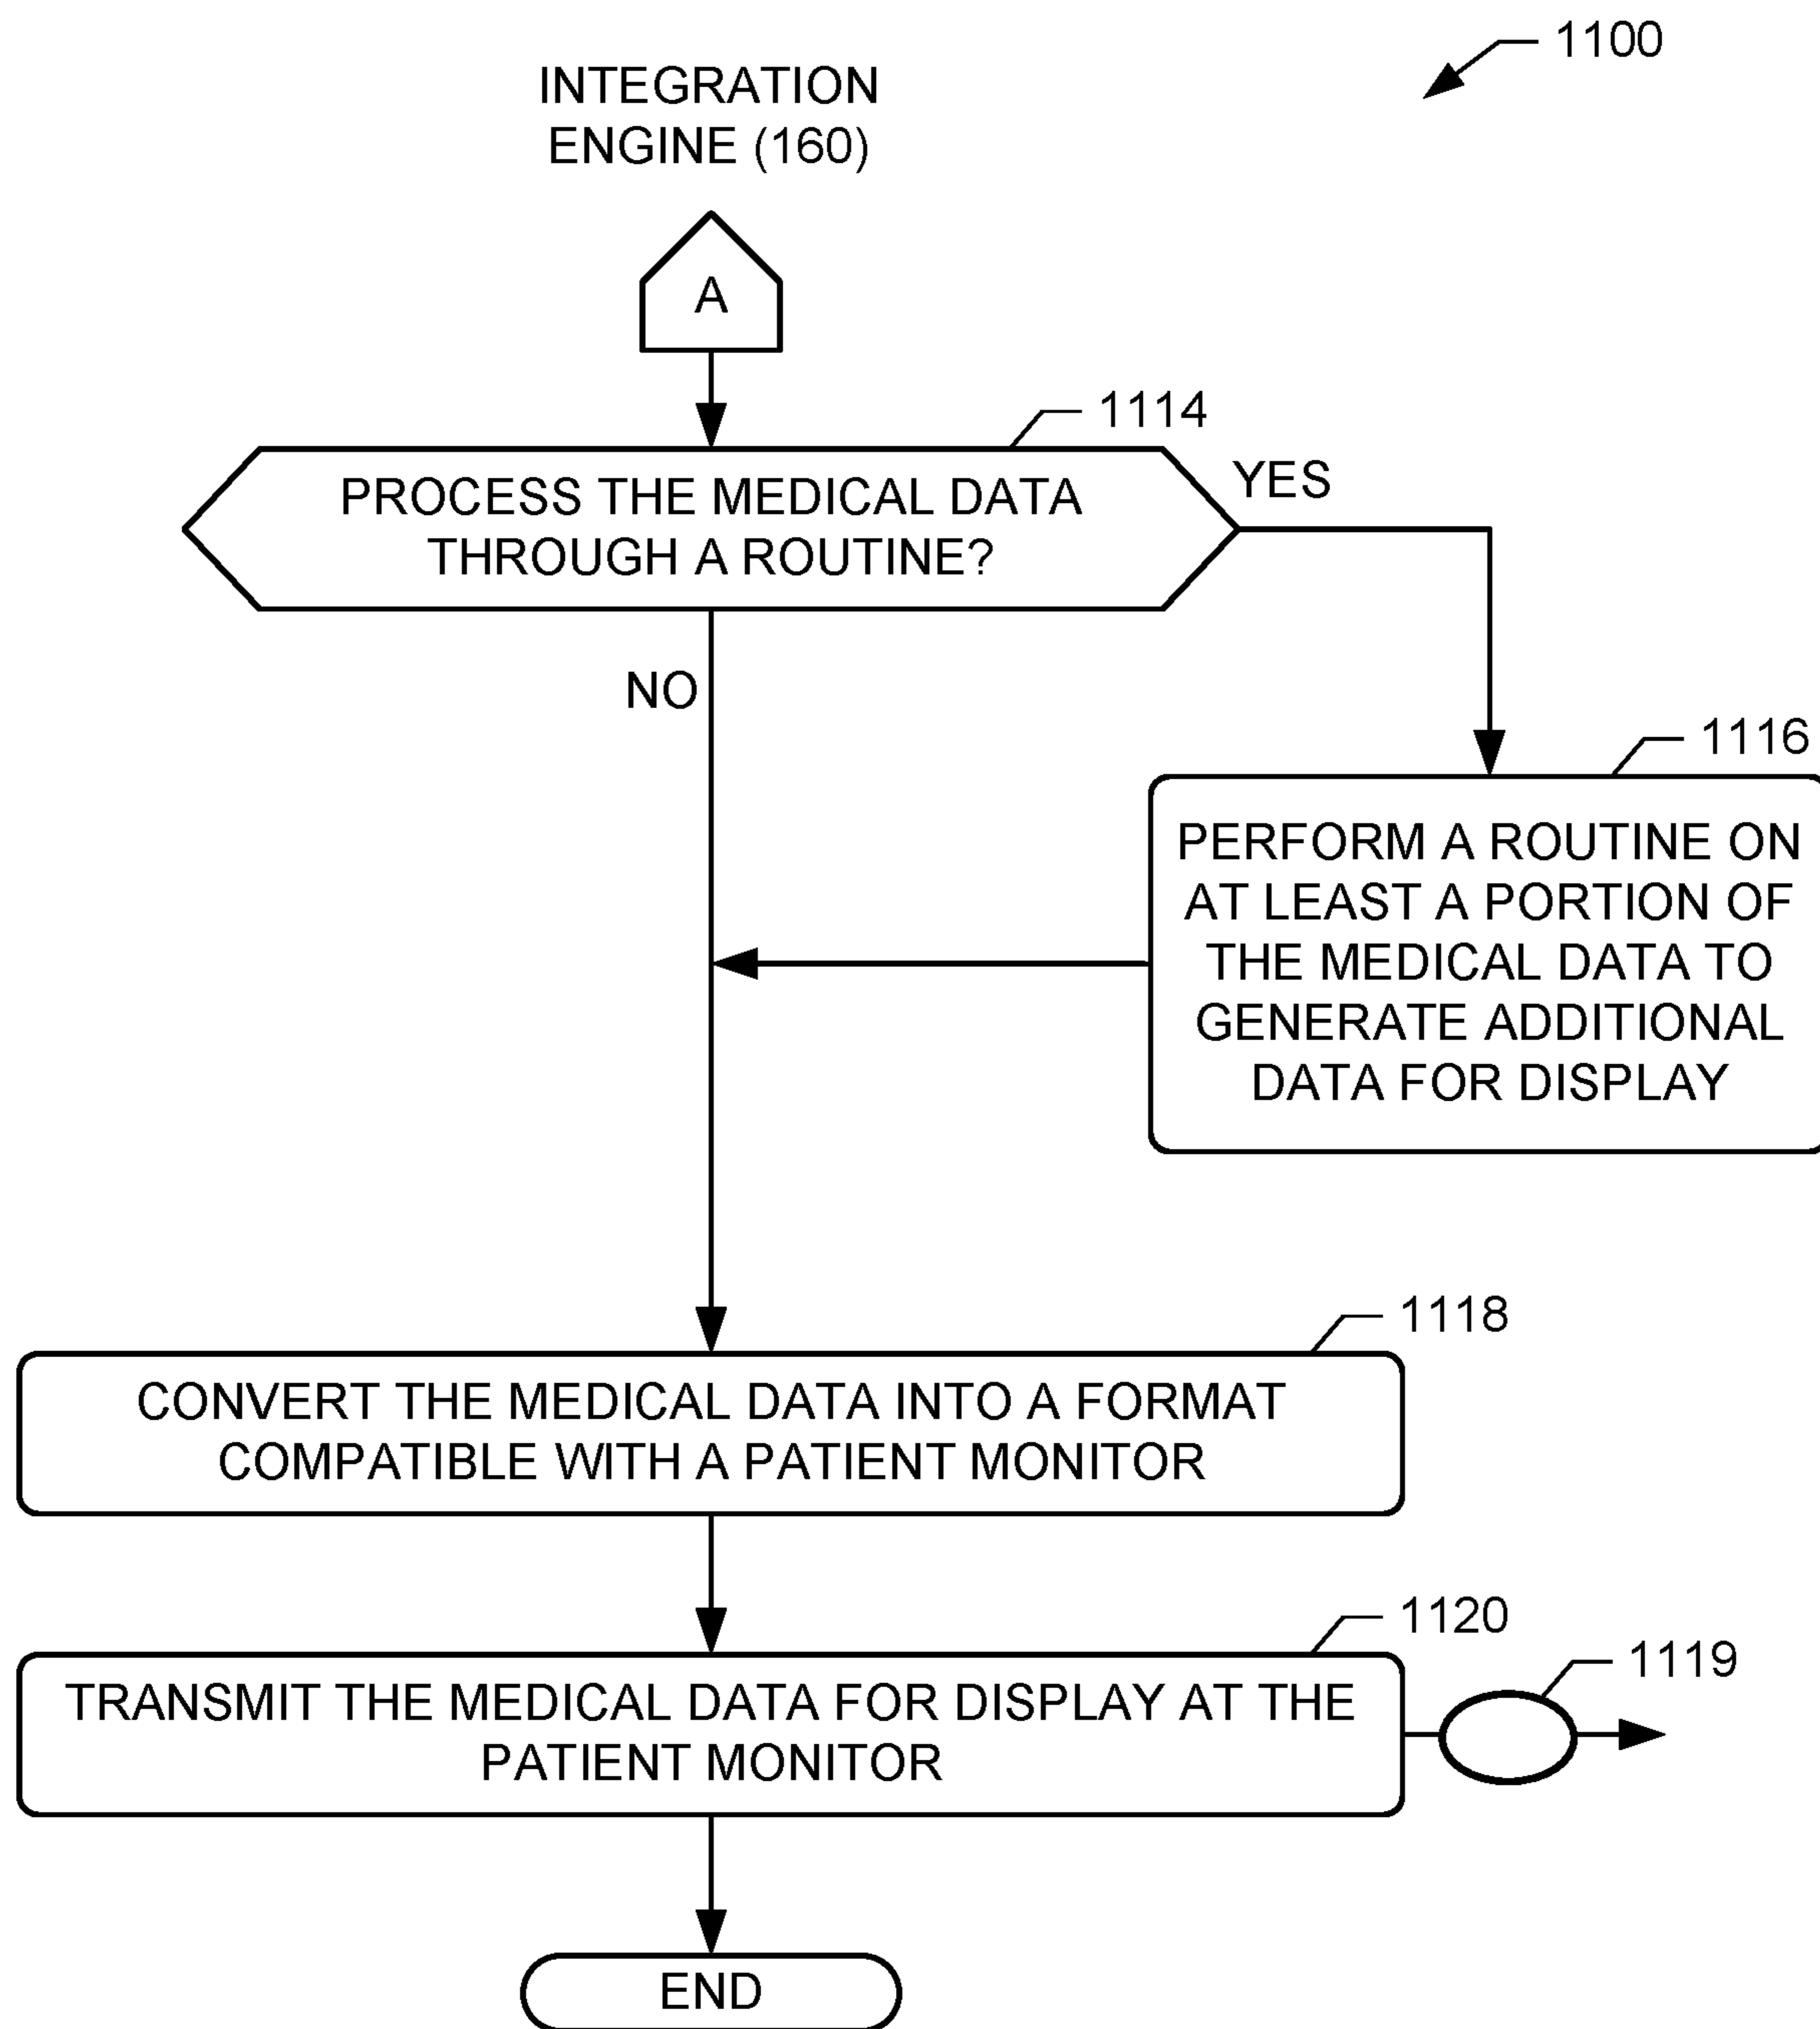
1100

INTEGRATION ENGINE (160)

A

1114

PROCESS THE MEDICAL DATA THROUGH A ROUTINE?

YES

NO

1116

PERFORM A ROUTINE ON AT LEAST A PORTION OF THE MEDICAL DATA TO GENERATE ADDITIONAL DATA FOR DISPLAY

1118

CONVERT THE MEDICAL DATA INTO A FORMAT COMPATIBLE WITH A PATIENT MONITOR

1120

TRANSMIT THE MEDICAL DATA FOR DISPLAY AT THE PATIENT MONITOR

1119

END